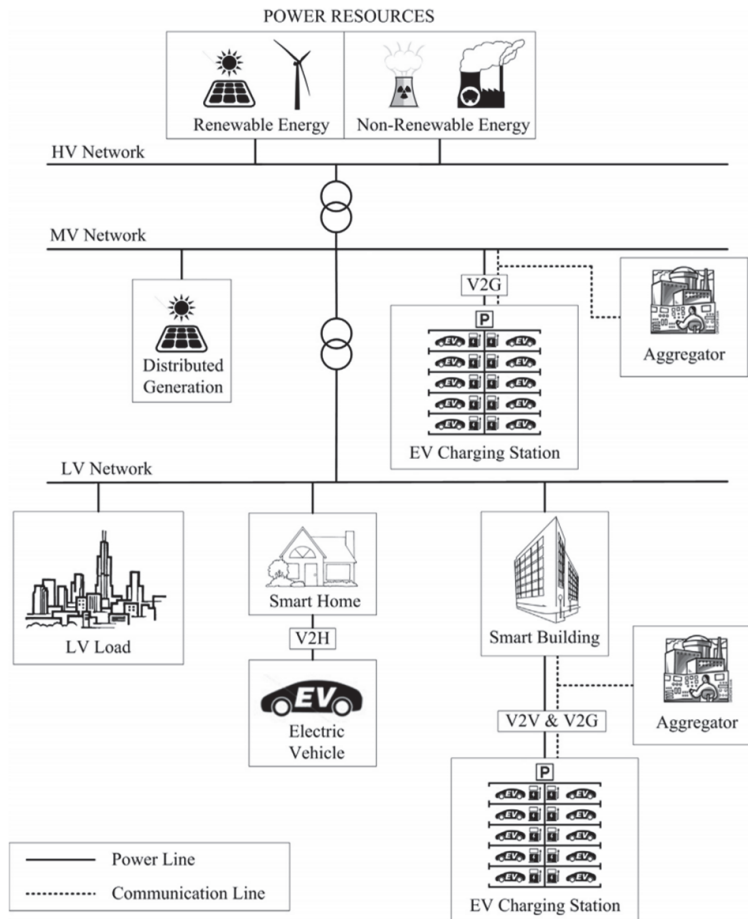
POWER RESOURCES

Renewable Energy

Non-Renewable Energy

HV Network

MV Network

V2G

P

EV EV EV EV EV EV EV EV EV EV EV EV

Aggregator

Distributed Generation

EV Charging Station

LV Network

LV Load

Smart Home

V2H

EV

Electric Vehicle

Smart Building

Aggregator

V2V & V2G

P

EV EV EV EV EV EV EV EV EV EV EV EV

Power Line

Communication Line

EV Charging Station